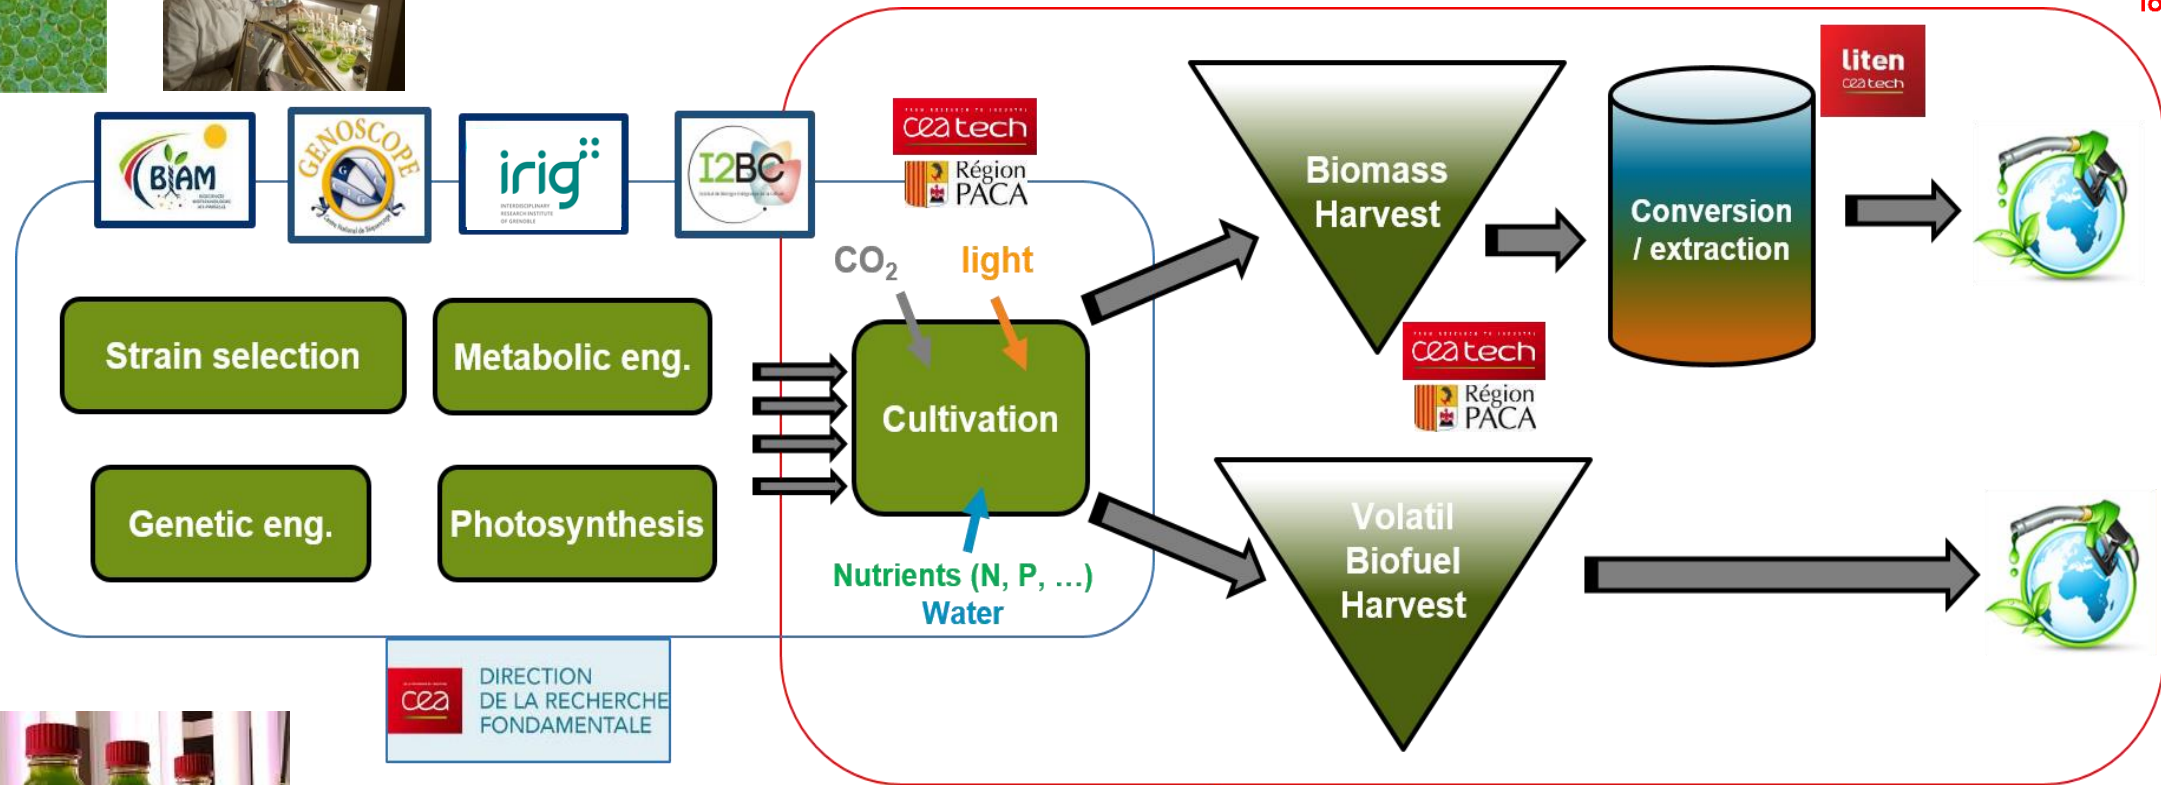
BIAM

GENOSCOPE

irig

I2BC

ceatech
Région PACA

CO$_2$ light

Strain selection

Metabolic eng.

Genetic eng.

Photosynthesis

Cultivation

Nutrients (N, P, …)
Water

Biomass Harvest

ceatech
Région PACA

Conversion / extraction

liten
ceatech

Volatil Biofuel Harvest

cea
DIRECTION DE LA RECHERCHE FONDAMENTALE